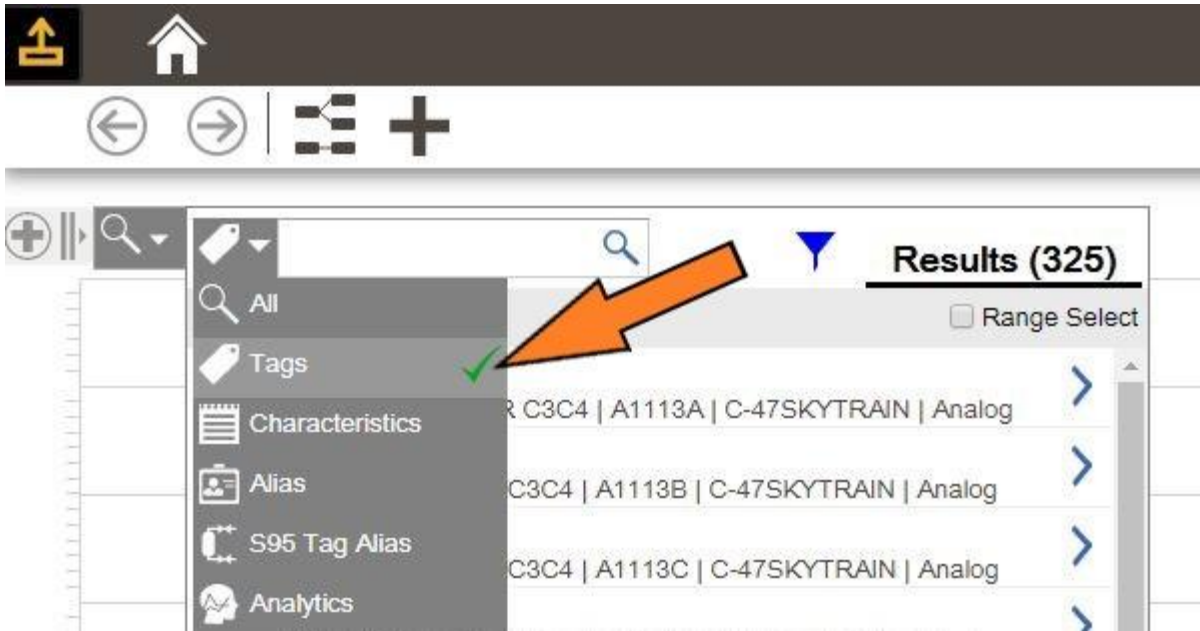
Results (325)

Range Select

All

Tags

Characteristics

Alias

S95 Tag Alias

Analytics

R C3C4 | A1113A | C-47SKYTRAIN | Analog

C3C4 | A1113B | C-47SKYTRAIN | Analog

C3C4 | A1113C | C-47SKYTRAIN | Analog